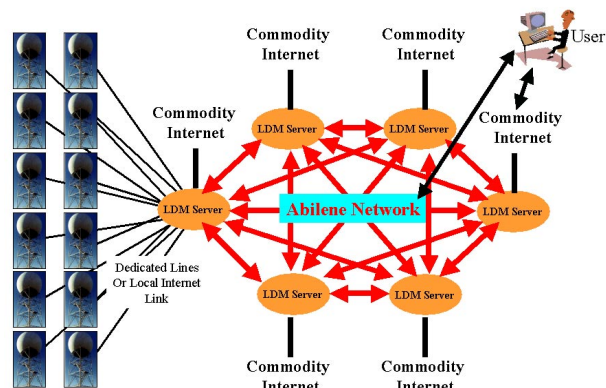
Commodity Internet

Commodity Internet

User

Commodity Internet

Commodity Internet

LDM Server

LDM Server

LDM Server

Abilene Network

LDM Server

Dedicated Lines Or Local Internet Link

LDM Server

LDM Server

Commodity Internet

Commodity Internet